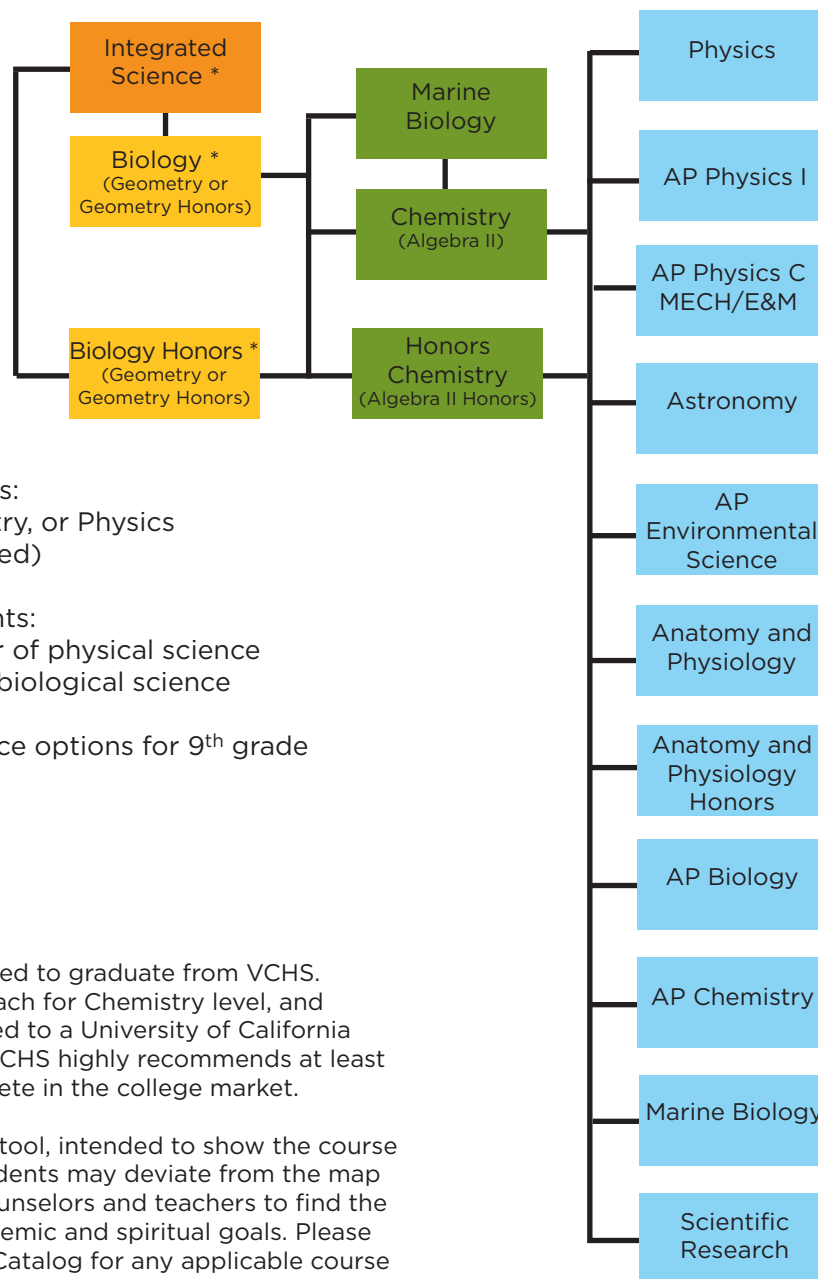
Integrated Science *

Biology * (Geometry or Geometry Honors)

Biology Honors * (Geometry or Geometry Honors)

Marine Biology

Chemistry (Algebra II)

Honors Chemistry (Algebra II Honors)

Physics

AP Physics I

AP Physics C MECH/E&M

Astronomy

AP Environmental Science

Anatomy and Physiology

Anatomy and Physiology Honors

AP Biology

AP Chemistry

Marine Biology

Scientific Research

s:
ry, or Physics
ed)

nts:
r of physical science
biological science

ce options for 9$^{th}$ grade

ed to graduate from VCHS.
ach for Chemistry level, and
ed to a University of California
CHS highly recommends at least
ete in the college market.

tool, intended to show the course
dents may deviate from the map
unselors and teachers to find the
emic and spiritual goals. Please
Catalog for any applicable course